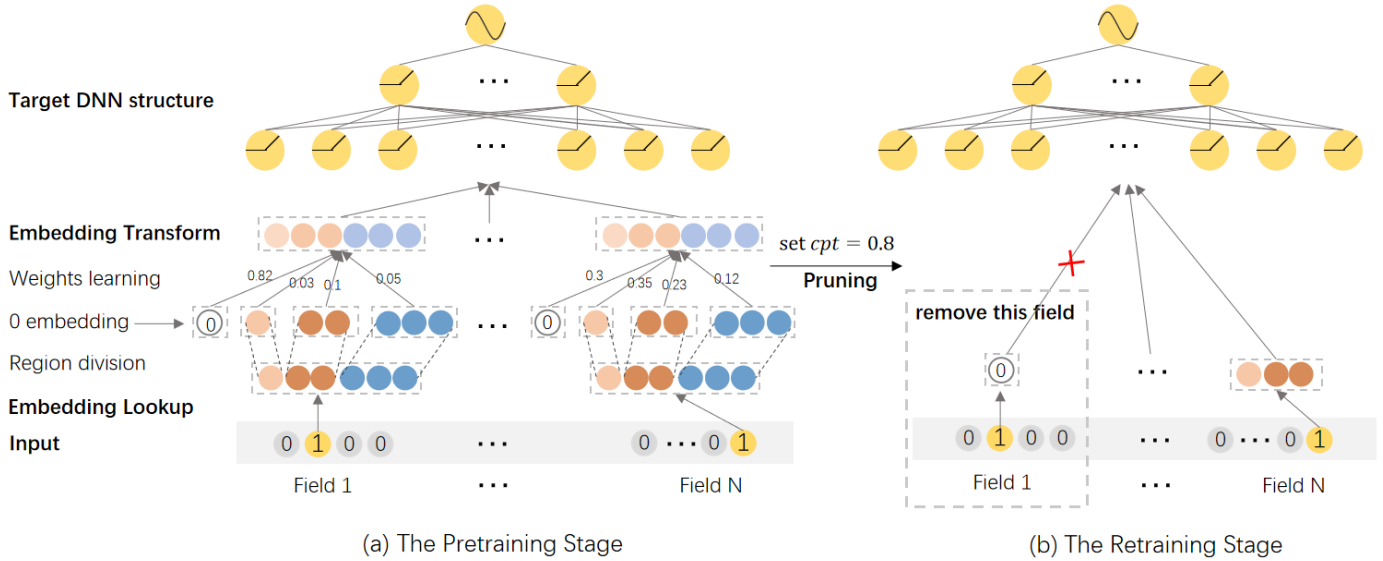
Target DNN structure

Embedding Transform

Weights learning

0 embedding

Region division

Embedding Lookup

Input

0.82 0.03 0.1 0.05

0

0 1 0 0

Field 1

0.3 0.35 0.23 0.12

0

0 ··· 0 1

Field N

set $cpt = 0.8$

Pruning

remove this field

0

0 1 0 0

Field 1

0 ··· 0 1

Field N

(a) The Pretraining Stage

(b) The Retraining Stage